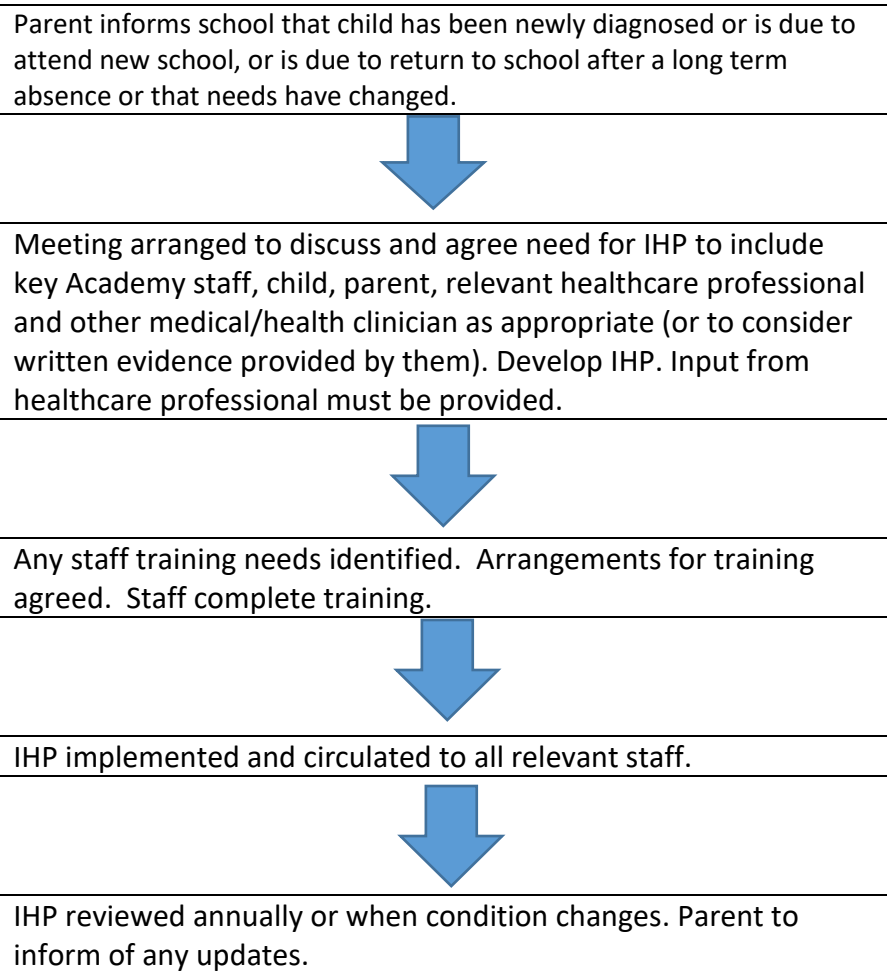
Parent informs school that child has been newly diagnosed or is due to attend new school, or is due to return to school after a long term absence or that needs have changed.

Meeting arranged to discuss and agree need for IHP to include key Academy staff, child, parent, relevant healthcare professional and other medical/health clinician as appropriate (or to consider written evidence provided by them). Develop IHP. Input from healthcare professional must be provided.

Any staff training needs identified. Arrangements for training agreed. Staff complete training.

IHP implemented and circulated to all relevant staff.

IHP reviewed annually or when condition changes. Parent to inform of any updates.